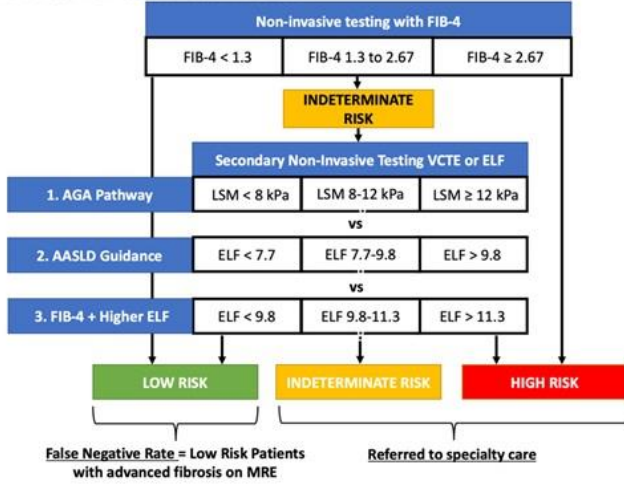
Non-invasive testing with FIB-4

FIB-4 < 1.3

FIB-4 1.3 to 2.67

FIB-4 ≥ 2.67

INDETERMINATE RISK

Secondary Non-Invasive Testing VCTE or ELF

1. AGA Pathway

LSM < 8 kPa

LSM 8-12 kPa

LSM ≥ 12 kPa

vs

2. AASLD Guidance

ELF < 7.7

ELF 7.7-9.8

ELF > 9.8

vs

3. FIB-4 + Higher ELF

ELF < 9.8

ELF 9.8-11.3

ELF > 11.3

LOW RISK

INDETERMINATE RISK

HIGH RISK

False Negative Rate = Low Risk Patients with advanced fibrosis on MRE

Referred to specialty care